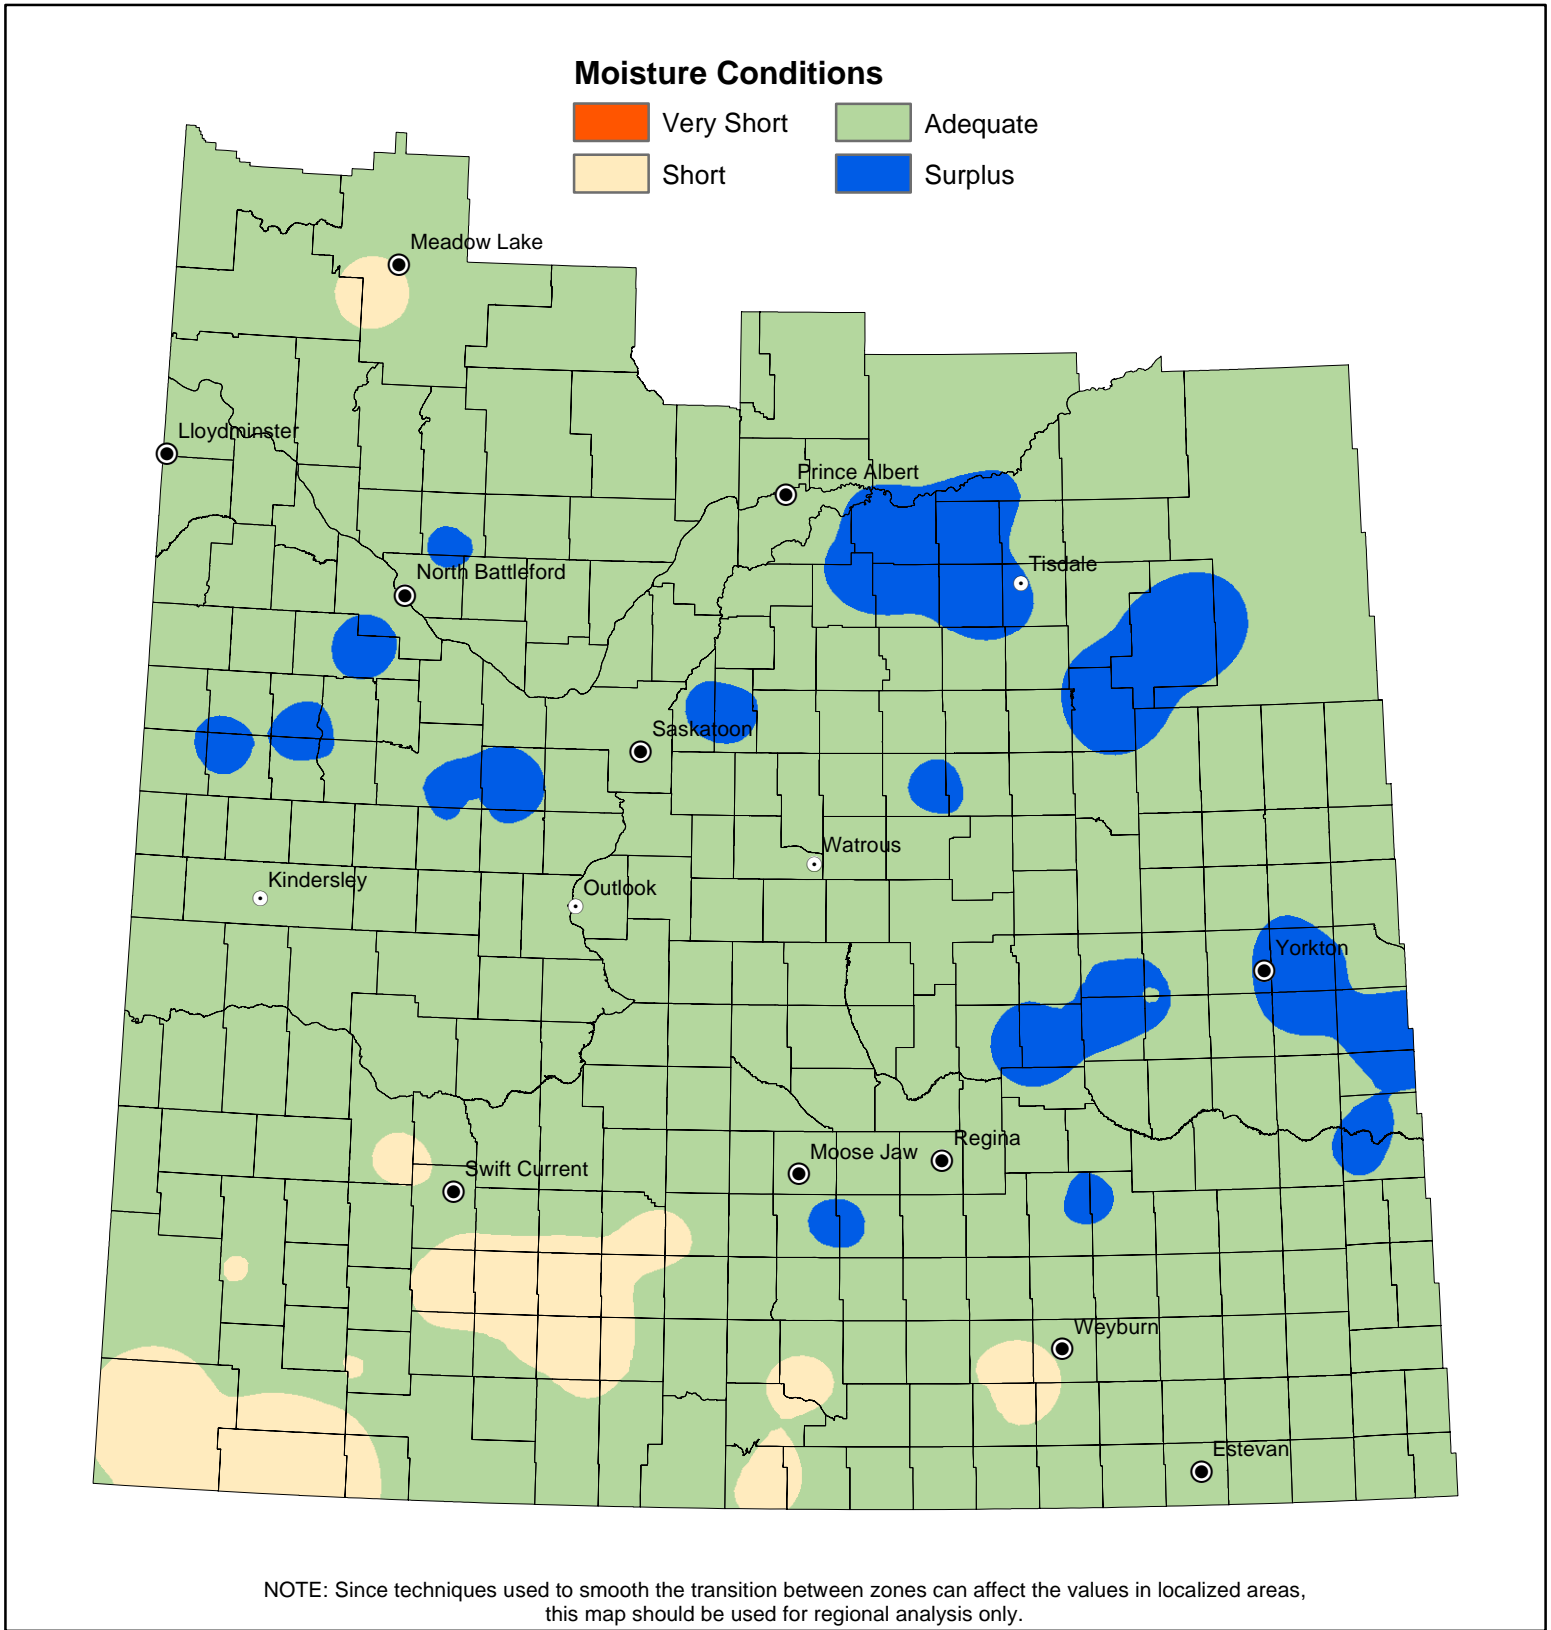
Moisture Conditions

Very Short

Adequate

Short

Surplus

Meadow Lake

Lloydminster

Prince Albert

Tisdale

North Battleford

Saskatoon

Watrous

Kindersley

Outlook

Yorkton

Regina

Moose Jaw

Swift Current

Weyburn

Estevan

NOTE: Since techniques used to smooth the transition between zones can affect the values in localized areas, this map should be used for regional analysis only.